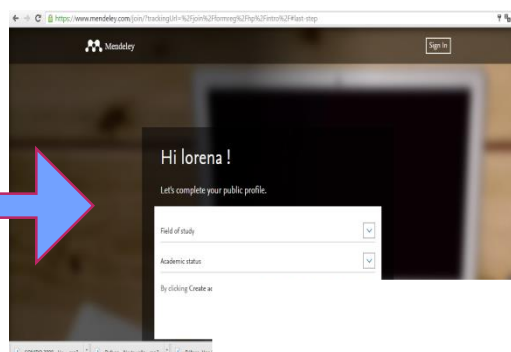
https://www.mendeley.com/join/?trackingUrl=%2Fjoin%2Fhomreg%2Fsp%2Fintro%2F#last-step

Mendeley

Sign In

Hi lorena !

Let's complete your public profile.

Field of study

Academic status

By clicking Create a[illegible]